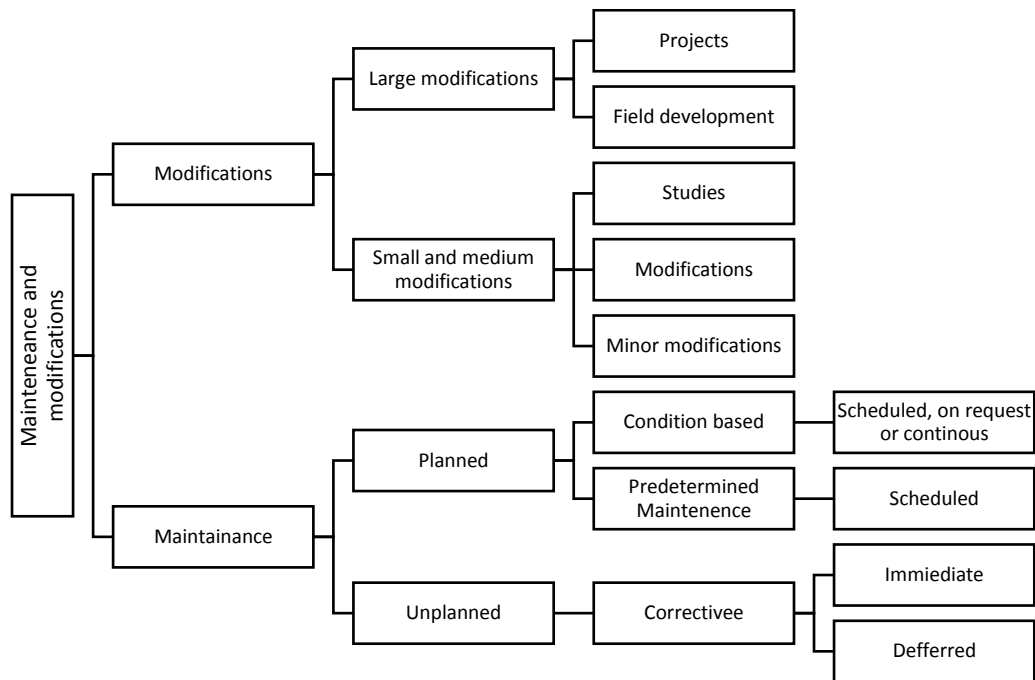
Mainteneance and modifications

Modifications

Large modifications

Projects

Field development

Small and medium modifications

Studies

Modifications

Minor modifications

Maintainance

Planned

Condition based

Scheduled, on request or continous

Predetermined Maintenence

Scheduled

Unplanned

Correctivee

Immiediate

Defferred